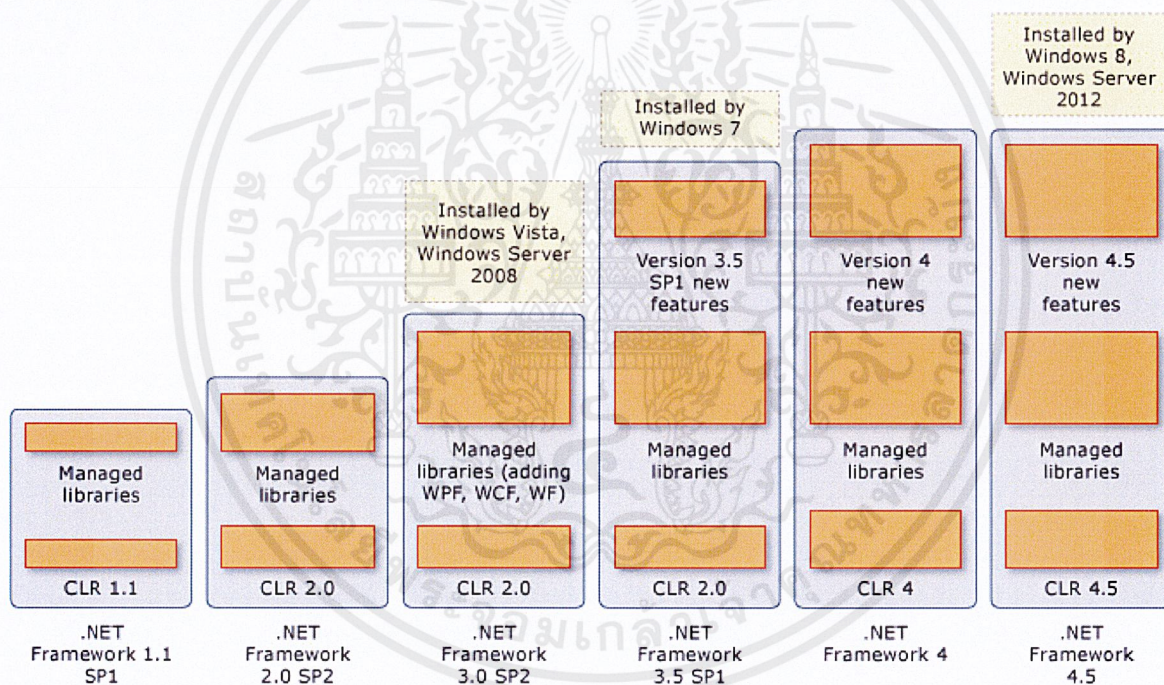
Installed by Windows 8, Windows Server 2012

Installed by Windows 7

Installed by Windows Vista, Windows Server 2008

Managed libraries

CLR 1.1

.NET Framework 1.1 SP1

Managed libraries

CLR 2.0

.NET Framework 2.0 SP2

Managed libraries (adding WPF, WCF, WF)

CLR 2.0

.NET Framework 3.0 SP2

Version 3.5 SP1 new features

Managed libraries

CLR 2.0

.NET Framework 3.5 SP1

Version 4 new features

Managed libraries

CLR 4

.NET Framework 4

Version 4.5 new features

Managed libraries

CLR 4.5

.NET Framework 4.5